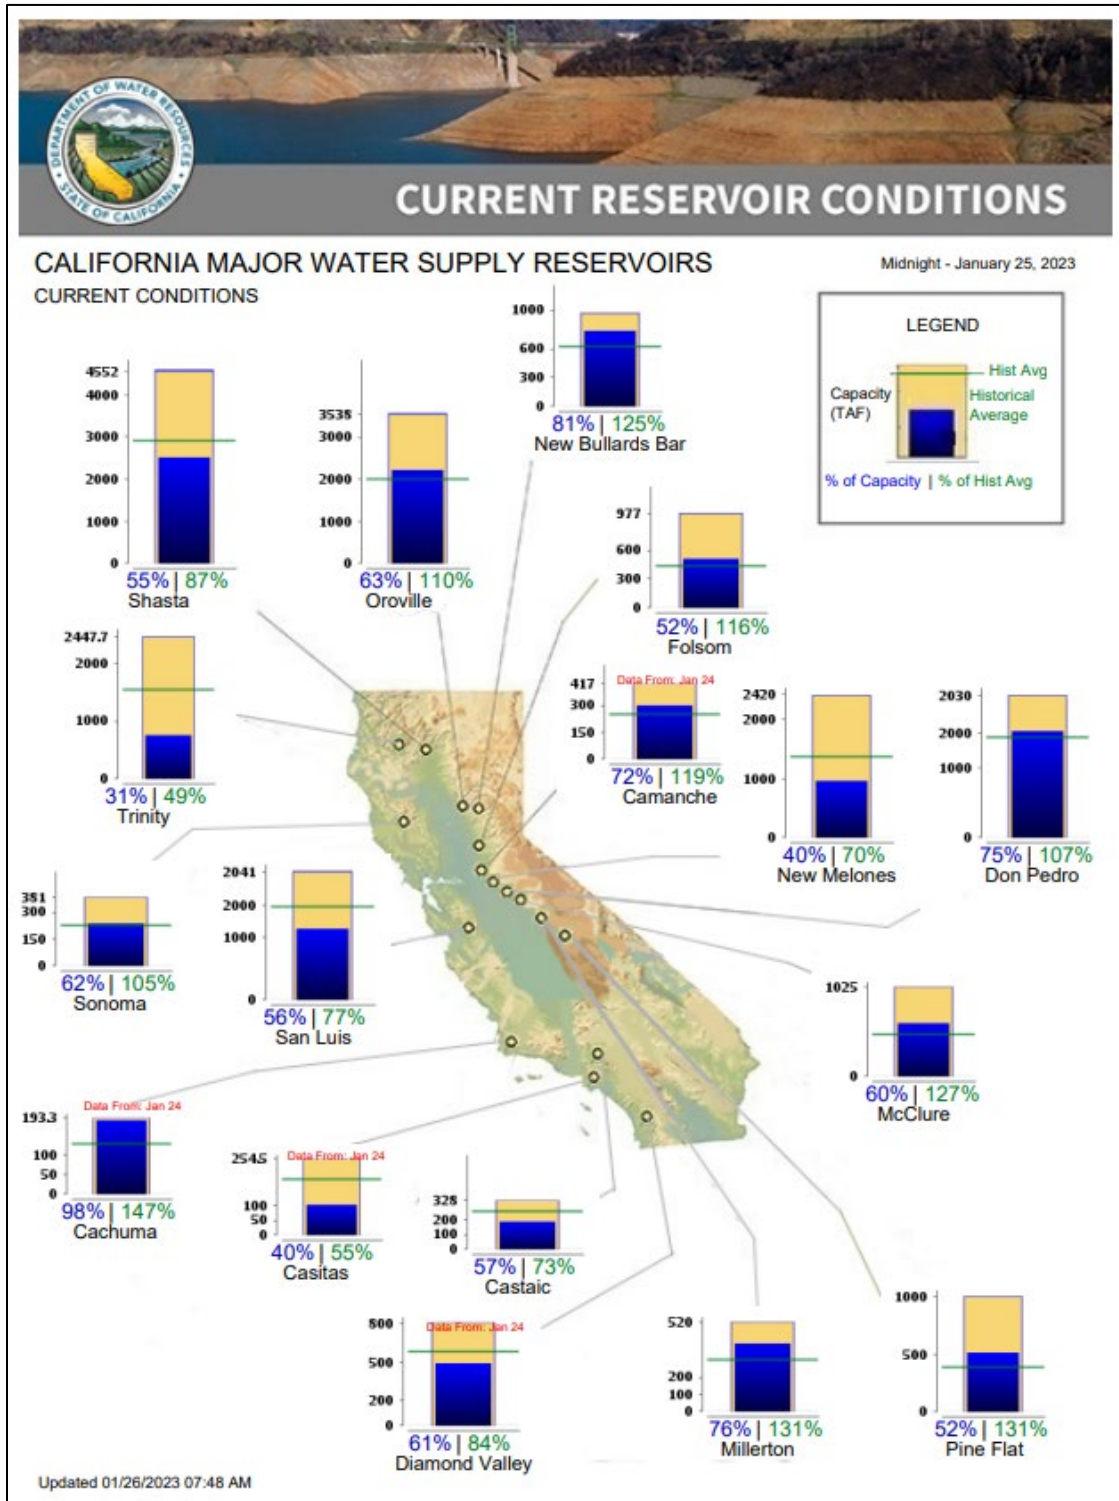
DEPARTMENT OF WATER RESOURCES
STATE OF CALIFORNIA

CURRENT RESERVOIR CONDITIONS

CALIFORNIA MAJOR WATER SUPPLY RESERVOIRS
CURRENT CONDITIONS

Midnight - January 25, 2023

LEGEND
Capacity (TAF)
Hist Avg
Historical Average
% of Capacity | % of Hist Avg

1000 600 300 0
81% | 125%
New Bullards Bar

4552 4000 3000 2000 1000 0
55% | 87%
Shasta

3538 3000 2000 1000 0
63% | 110%
Oroville

977 600 300 0
52% | 116%
Folsom

2447.7 2000 1000 0
31% | 49%
Trinity

Data From: Jan 24
417 300 150 0
72% | 119%
Camanche

2420 2000 1000 0
40% | 70%
New Melones

2030 2000 1000 0
75% | 107%
Don Pedro

381 300 150 0
62% | 105%
Sonoma

2041 2000 1000 0
56% | 77%
San Luis

1025 0
60% | 127%
McClure

Data From: Jan 24
193.3 100 50 0
98% | 147%
Cachuma

Data From: Jan 24
254.5 100 50 0
40% | 55%
Casitas

328 200 100 0
57% | 73%
Castaic

Data From: Jan 24
800 500 200 0
61% | 84%
Diamond Valley

520 200 100 0
76% | 131%
Millerton

1000 500 0
52% | 131%
Pine Flat

Updated 01/26/2023 07:48 AM